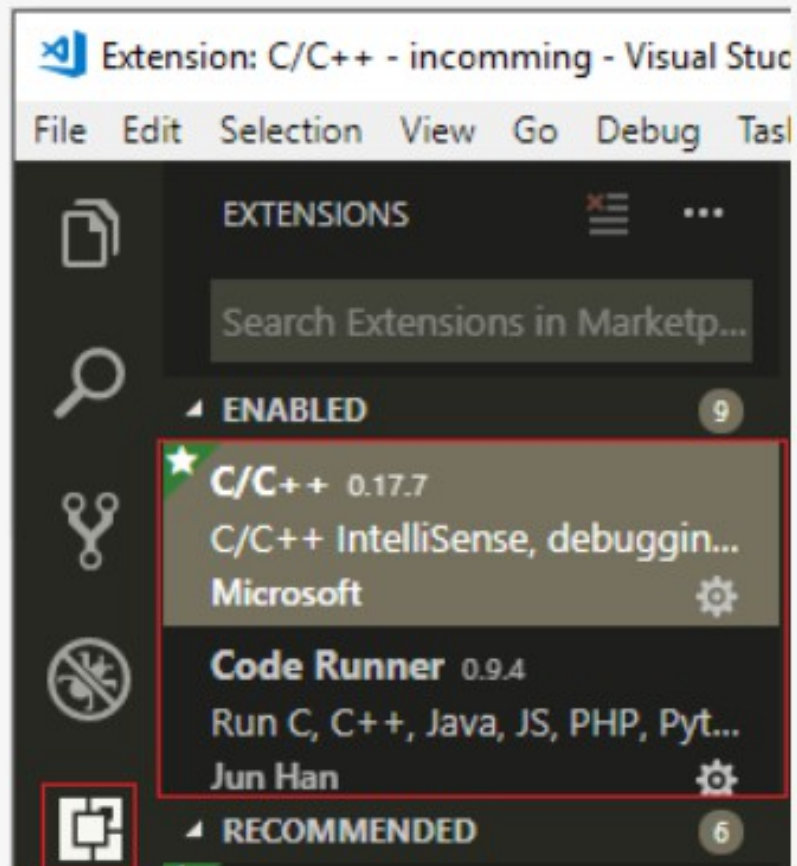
Extension: C/C++ - incomming - Visual Stuc

File Edit Selection View Go Debug Tasl

EXTENSIONS ···

Search Extensions in Marketp...

ENABLED 9

C/C++ 0.17.7
C/C++ IntelliSense, debuggin...
Microsoft

Code Runner 0.9.4
Run C, C++, Java, JS, PHP, Pyt...
Jun Han

RECOMMENDED 6